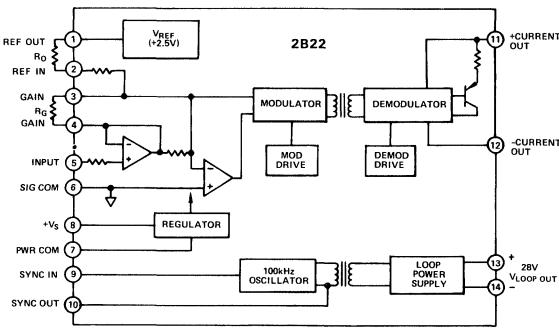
REF OUT 1
$R_O$
REF IN 2
$V_{REF}$ (+2.5V)
2B22
GAIN 3
$R_G$
GAIN 4
INPUT 5
SIG COM 6
$+V_S$ 8
PWR COM 7
SYNC IN 9
SYNC OUT 10
MODULATOR
MOD DRIVE
DEMODULATOR
DEMOD DRIVE
REGULATOR
100kHz OSCILLATOR
LOOP POWER SUPPLY
11 +CURRENT OUT
12 -CURRENT OUT
13 +
28V $V_{LOOP\ OUT}$
14 −